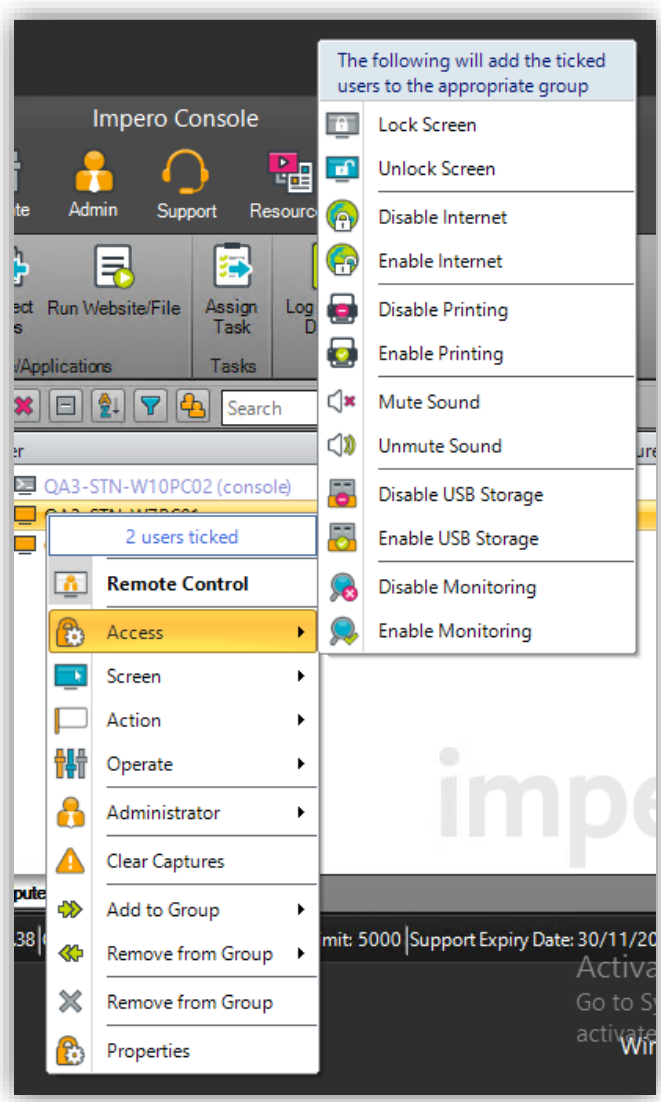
Impero Console

te Admin Support Resourc

ect s Run Website/File Assign Task Log D

/Applications Tasks

Search

er

QA3-STN-W10PC02 (console)

2 users ticked

Remote Control

Access

Screen

Action

Operate

Administrator

Clear Captures

Add to Group

Remove from Group

Remove from Group

Properties

The following will add the ticked users to the appropriate group

Lock Screen

Unlock Screen

Disable Internet

Enable Internet

Disable Printing

Enable Printing

Mute Sound

Unmute Sound

Disable USB Storage

Enable USB Storage

Disable Monitoring

Enable Monitoring

impe

pute

38

mit: 5000 Support Expiry Date: 30/11/20

Activa

Go to S

activate

Win